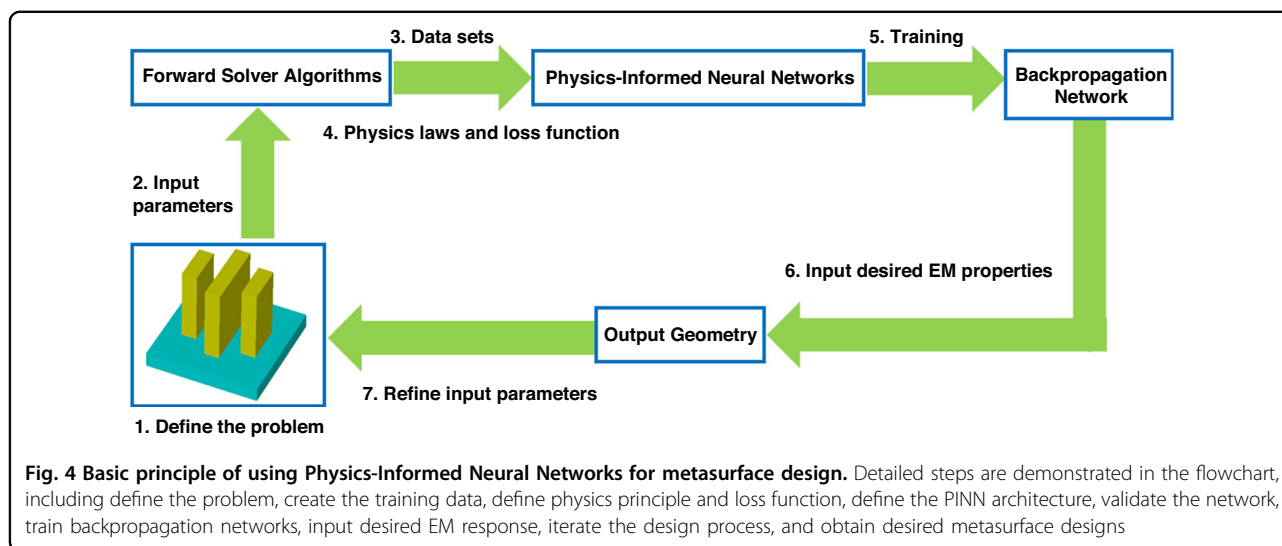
3. Data sets

5. Training

Forward Solver Algorithms

Physics-Informed Neural Networks

Backpropagation Network

4. Physics laws and loss function

2. Input parameters

6. Input desired EM properties

Output Geometry

7. Refine input parameters

1. Define the problem

**Fig. 4 Basic principle of using Physics-Informed Neural Networks for metasurface design.** Detailed steps are demonstrated in the flowchart, including define the problem, create the training data, define physics principle and loss function, define the PINN architecture, validate the network, train backpropagation networks, input desired EM response, iterate the design process, and obtain desired metasurface designs